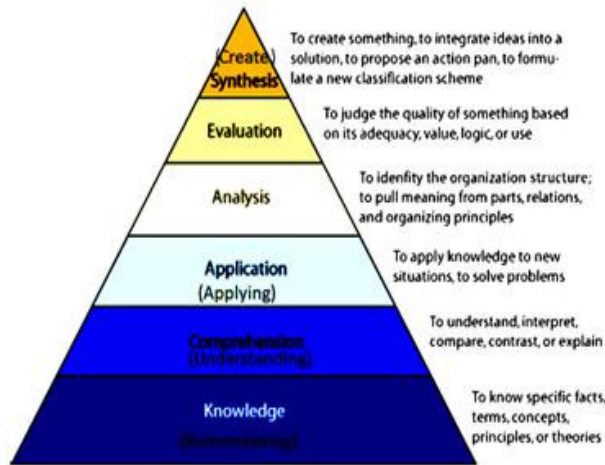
(Create)
Synthesis

To create something, to integrate ideas into a solution, to propose an action pan, to formulate a new classification scheme

Evaluation

To judge the quality of something based on its adequacy, value, logic, or use

Analysis

To idenfity the organization structure; to pull meaning from parts, relations, and organizing principles

Application
(Applying)

To apply knowledge to new situations, to solve problems

Comprehension
(Understanding)

To understand, interpret, compare, contrast, or explain

Knowledge
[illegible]

To know specific facts, terms, concepts, principles, or theories